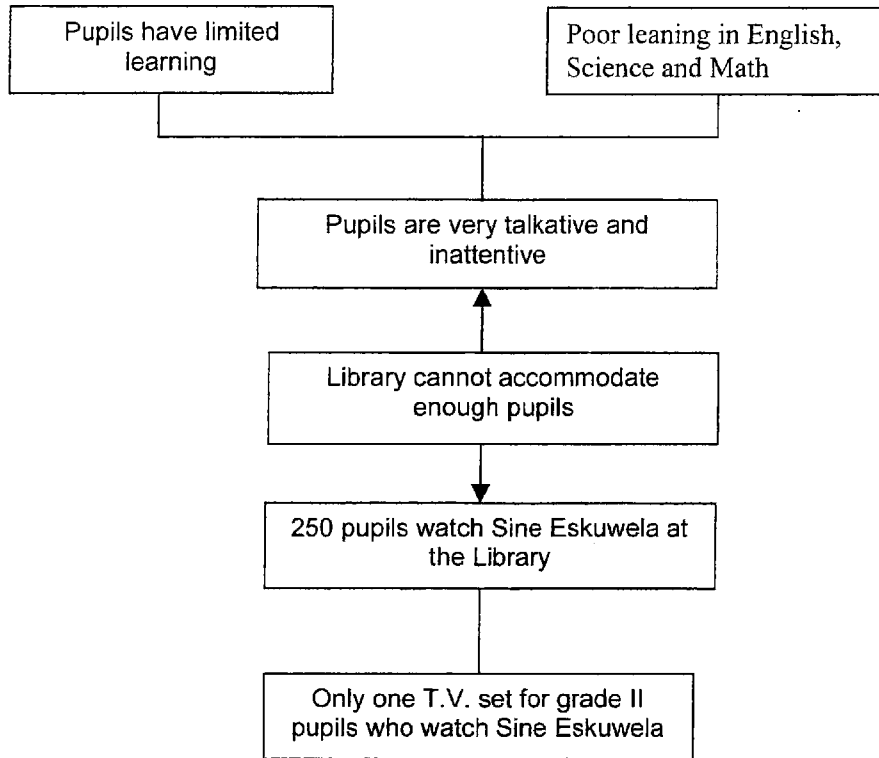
Pupils have limited learning

Poor leaning in English, Science and Math

Pupils are very talkative and inattentive

Library cannot accommodate enough pupils

250 pupils watch Sine Eskuwela at the Library

Only one T.V. set for grade II pupils who watch Sine Eskuwela